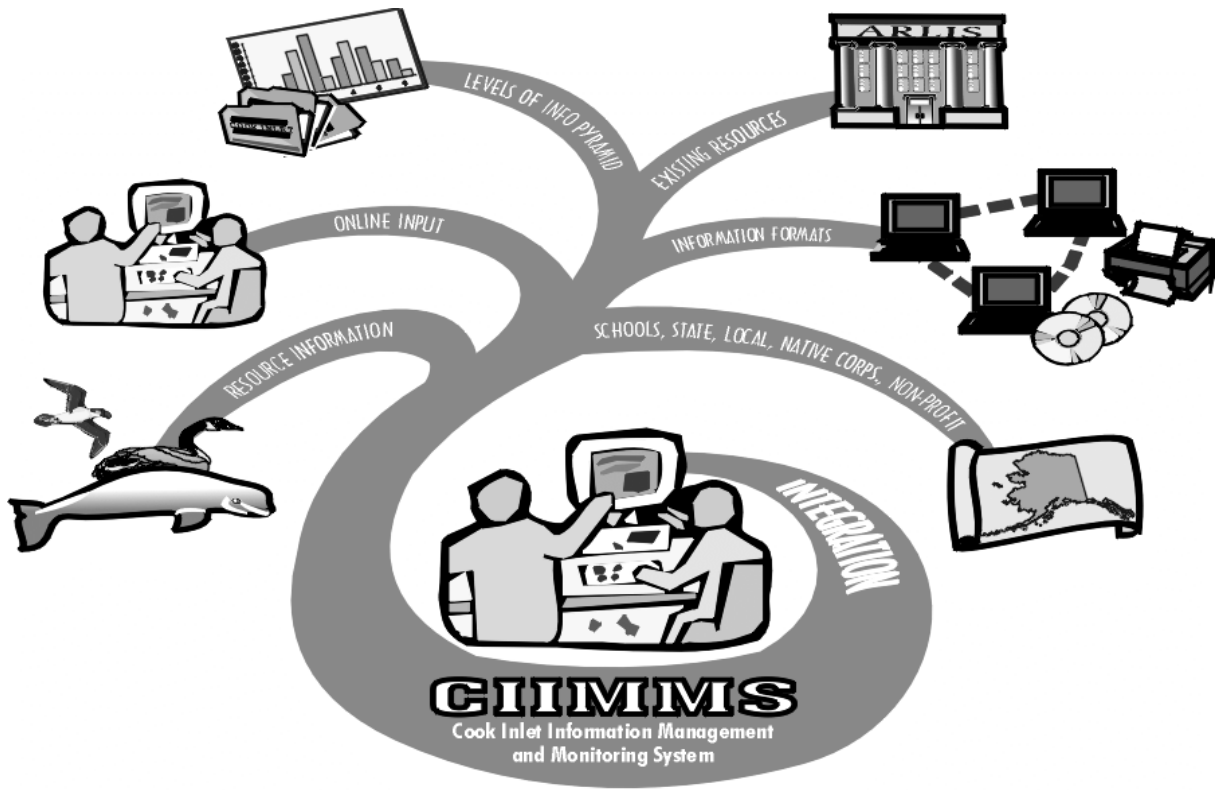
LEVELS OF INFO PYRAMID

ARLIS

EXISTING RESOURCES

ONLINE INPUT

INFORMATION FORMATS

RESOURCE INFORMATION

SCHOOLS, STATE, LOCAL, NATIVE CORPS., NON-PROFIT

INTEGRATION

CIIMMS
Cook Inlet Information Management and Monitoring System